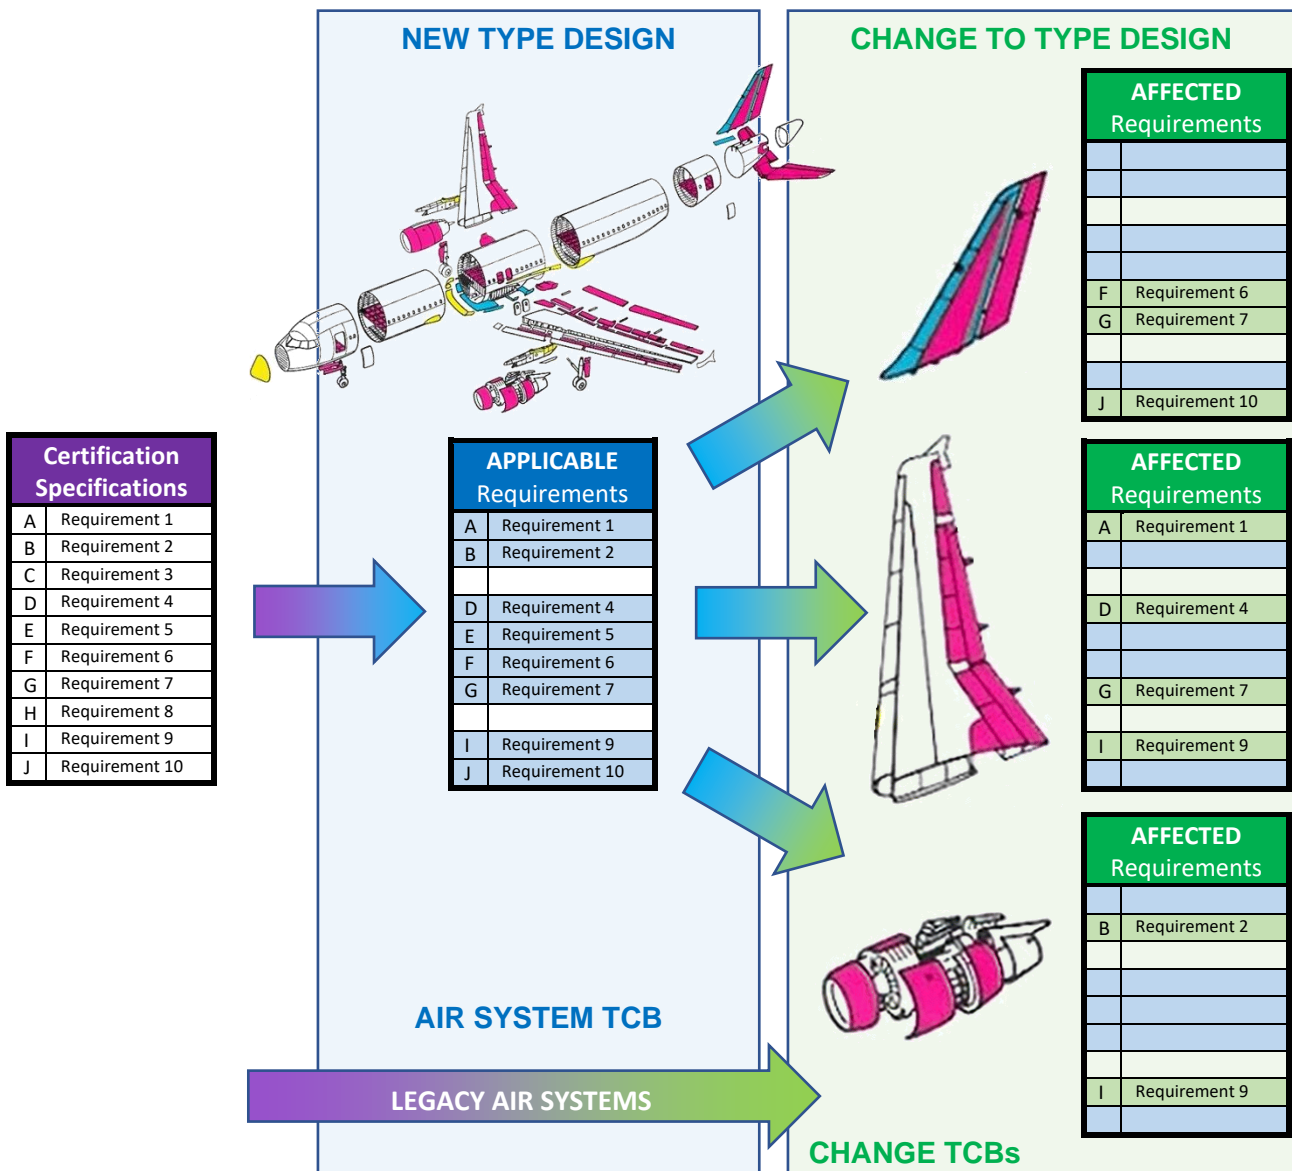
NEW TYPE DESIGN

CHANGE TO TYPE DESIGN

| AFFECTED Requirements | |
|---|---|
| | |
| | |
| | |
| | |
| | |
| F | Requirement 6 |
| G | Requirement 7 |
| | |
| | |
| J | Requirement 10 |

| Certification Specifications | |
|---|---|
| A | Requirement 1 |
| B | Requirement 2 |
| C | Requirement 3 |
| D | Requirement 4 |
| E | Requirement 5 |
| F | Requirement 6 |
| G | Requirement 7 |
| H | Requirement 8 |
| I | Requirement 9 |
| J | Requirement 10 |

| APPLICABLE Requirements | |
|---|---|
| A | Requirement 1 |
| B | Requirement 2 |
| | |
| D | Requirement 4 |
| E | Requirement 5 |
| F | Requirement 6 |
| G | Requirement 7 |
| | |
| I | Requirement 9 |
| J | Requirement 10 |

| AFFECTED Requirements | |
|---|---|
| A | Requirement 1 |
| | |
| | |
| D | Requirement 4 |
| | |
| | |
| G | Requirement 7 |
| | |
| I | Requirement 9 |
| | |

| AFFECTED Requirements | |
|---|---|
| | |
| B | Requirement 2 |
| | |
| | |
| | |
| | |
| | |
| I | Requirement 9 |
| | |

AIR SYSTEM TCB

LEGACY AIR SYSTEMS

CHANGE TCBs